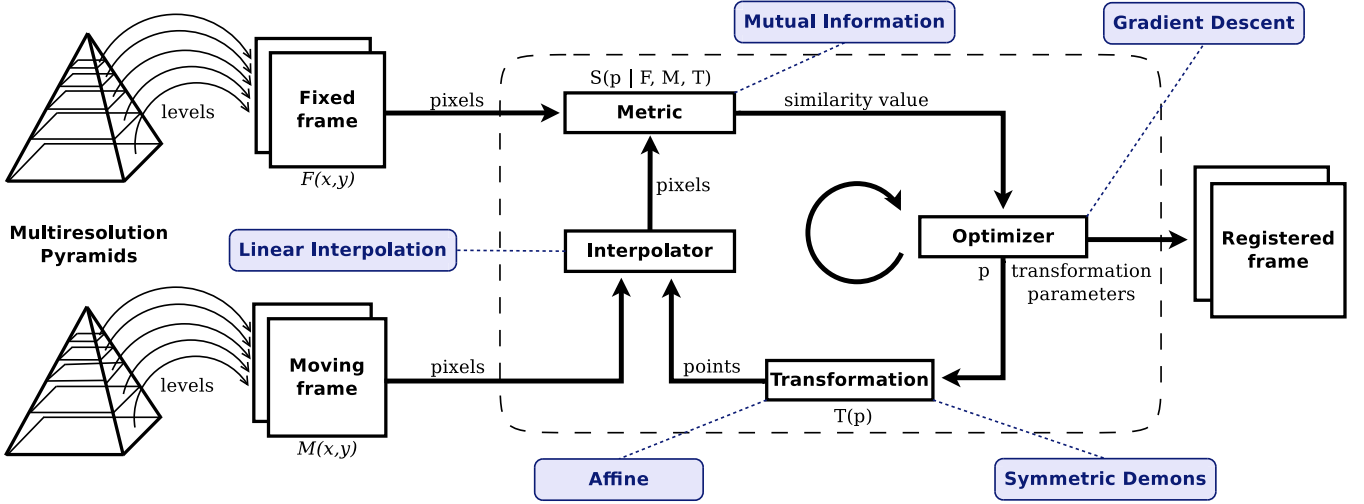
Mutual Information

Gradient Descent

levels

Fixed frame

$F(x,y)$

pixels

S(p | F, M, T)

Metric

similarity value

pixels

Multiresolution Pyramids

Linear Interpolation

Interpolator

Optimizer

Registered frame

p

transformation parameters

levels

Moving frame

$M(x,y)$

pixels

points

Transformation

T(p)

Affine

Symmetric Demons